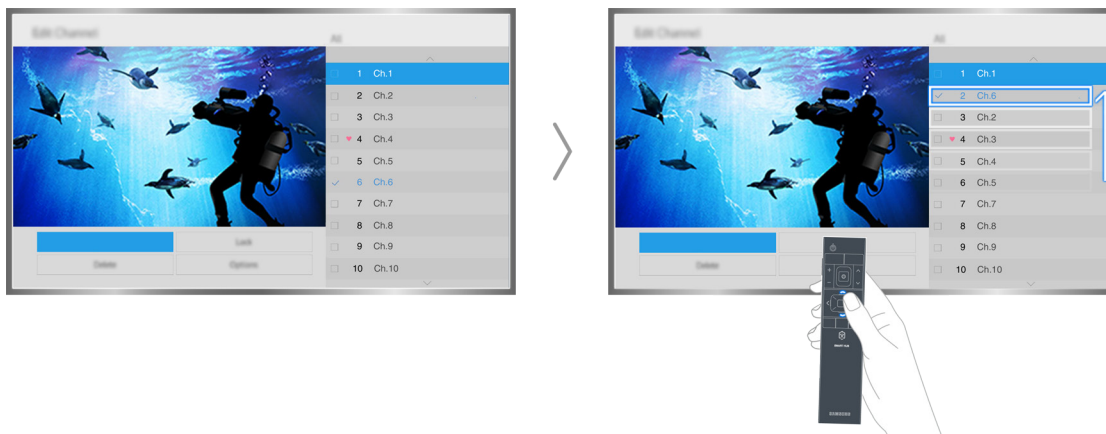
Edit Channel

All

1 Ch.1
2 Ch.2
3 Ch.3
4 Ch.4
5 Ch.5
6 Ch.6
7 Ch.7
8 Ch.8
9 Ch.9
10 Ch.10

Lock
Delete
Options

Edit Channel

All

1 Ch.1
2 Ch.6
3 Ch.2
4 Ch.3
5 Ch.4
6 Ch.5
7 Ch.7
8 Ch.8
9 Ch.9
10 Ch.10

Delete

SAMSUNG